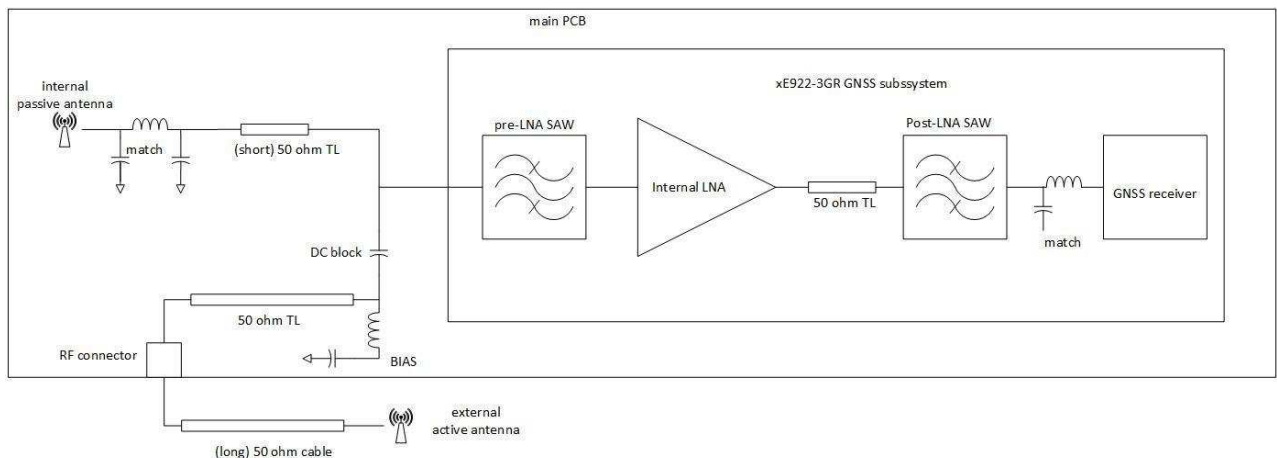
main PCB

xE922-3GR GNSS subssystem

internal passive antenna

match

(short) 50 ohm TL

pre-LNA SAW

Internal LNA

50 ohm TL

Post-LNA SAW

match

GNSS receiver

DC block

50 ohm TL

RF connector

BIAS

external active antenna

(long) 50 ohm cable